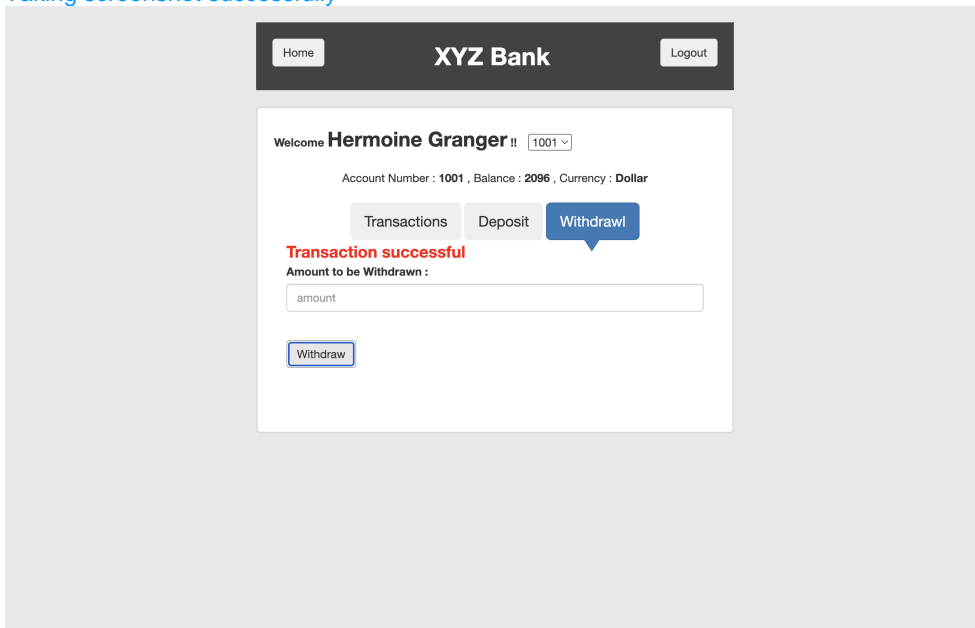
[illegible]

Home XYZ Bank Logout

Welcome Hermoine Granger !! 1001

Account Number : 1001 , Balance : 2096 , Currency : Dollar

Transactions Deposit Withdrawl

Transaction successful

Amount to be Withdrawn :

amount

Withdraw